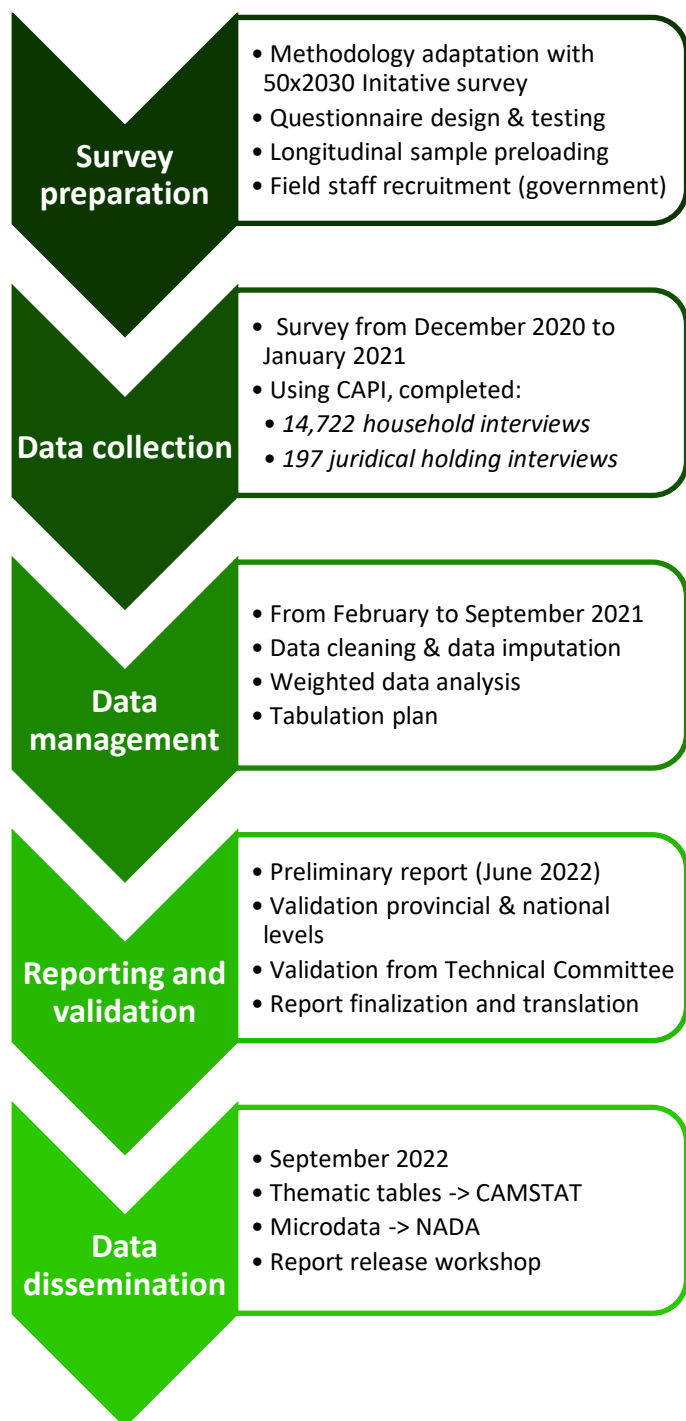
Survey preparation

• Methodology adaptation with 50x2030 Initative survey
• Questionnaire design & testing
• Longitudinal sample preloading
• Field staff recruitment (government)

Data collection

• Survey from December 2020 to January 2021
• Using CAPI, completed:
• *14,722 household interviews*
• *197 juridical holding interviews*

Data management

• From February to September 2021
• Data cleaning & data imputation
• Weighted data analysis
• Tabulation plan

Reporting and validation

• Preliminary report (June 2022)
• Validation provincial & national levels
• Validation from Technical Committee
• Report finalization and translation

Data dissemination

• September 2022
• Thematic tables -> CAMSTAT
• Microdata -> NADA
• Report release workshop